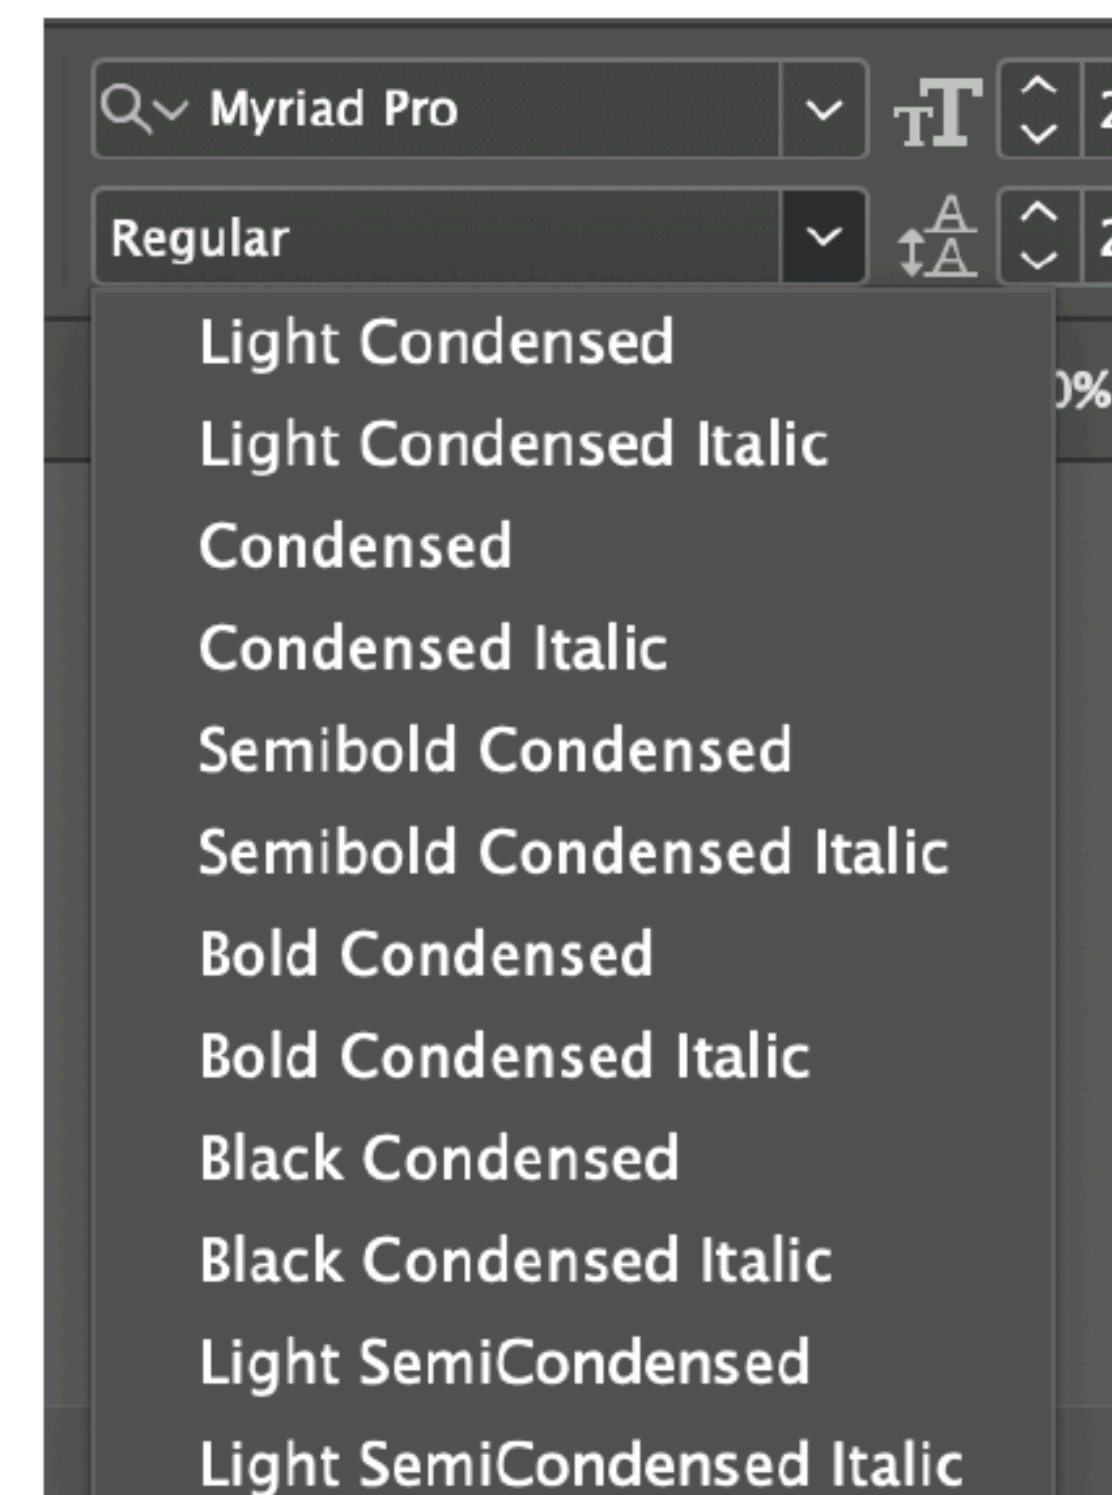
Myriad Pro

Regular

Light Condensed
Light Condensed Italic
Condensed
Condensed Italic
Semibold Condensed
Semibold Condensed Italic
Bold Condensed
Bold Condensed Italic
Black Condensed
Black Condensed Italic
Light SemiCondensed
Light SemiCondensed Italic